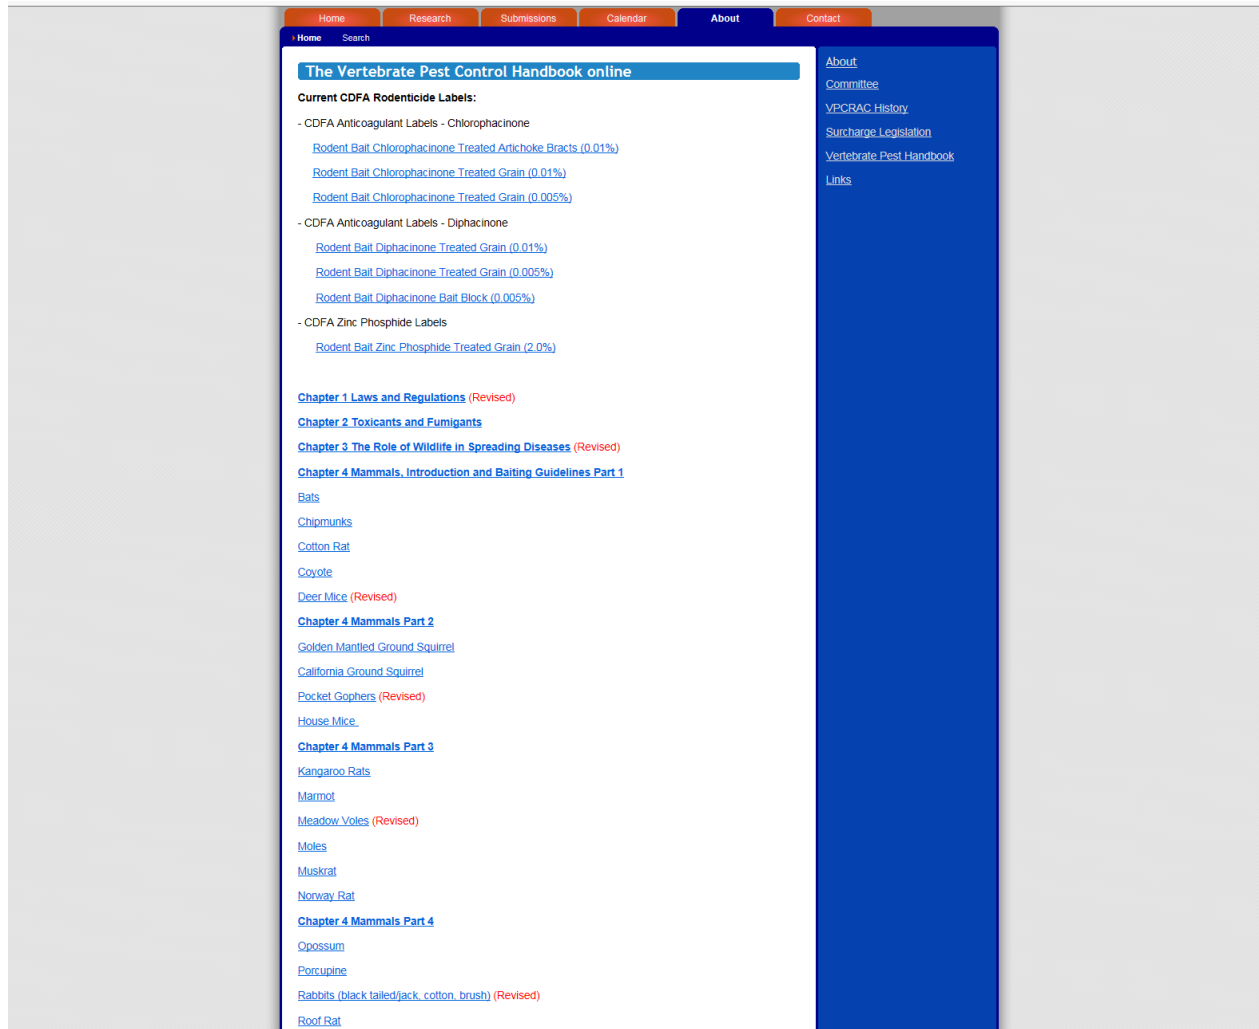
Home Research Submissions Calendar About Contact

Home Search

The Vertebrate Pest Control Handbook online

Current CDFA Rodenticide Labels:

- CDFA Anticoagulant Labels - Chlorophacinone

Rodent Bait Chlorophacinone Treated Artichoke Bracts (0.01%)

Rodent Bait Chlorophacinone Treated Grain (0.01%)

Rodent Bait Chlorophacinone Treated Grain (0.005%)

- CDFA Anticoagulant Labels - Diphacinone

Rodent Bait Diphacinone Treated Grain (0.01%)

Rodent Bait Diphacinone Treated Grain (0.005%)

Rodent Bait Diphacinone Bait Block (0.005%)

- CDFA Zinc Phosphide Labels

Rodent Bait Zinc Phosphide Treated Grain (2.0%)

Chapter 1 Laws and Regulations (Revised)

Chapter 2 Toxicants and Fumigants

Chapter 3 The Role of Wildlife in Spreading Diseases (Revised)

Chapter 4 Mammals, Introduction and Baiting Guidelines Part 1

Bats

Chipmunks

Cotton Rat

Coyote

Deer Mice (Revised)

Chapter 4 Mammals Part 2

Golden Mantled Ground Squirrel

California Ground Squirrel

Pocket Gophers (Revised)

House Mice

Chapter 4 Mammals Part 3

Kangaroo Rats

Marmot

Meadow Voles (Revised)

Moles

Muskrat

Norway Rat

Chapter 4 Mammals Part 4

Opossum

Porcupine

Rabbits (black tailed/jack, cotton, brush) (Revised)

Roof Rat

About

Committee

VPCRAC History

Surcharge Legislation

Vertebrate Pest Handbook

Links